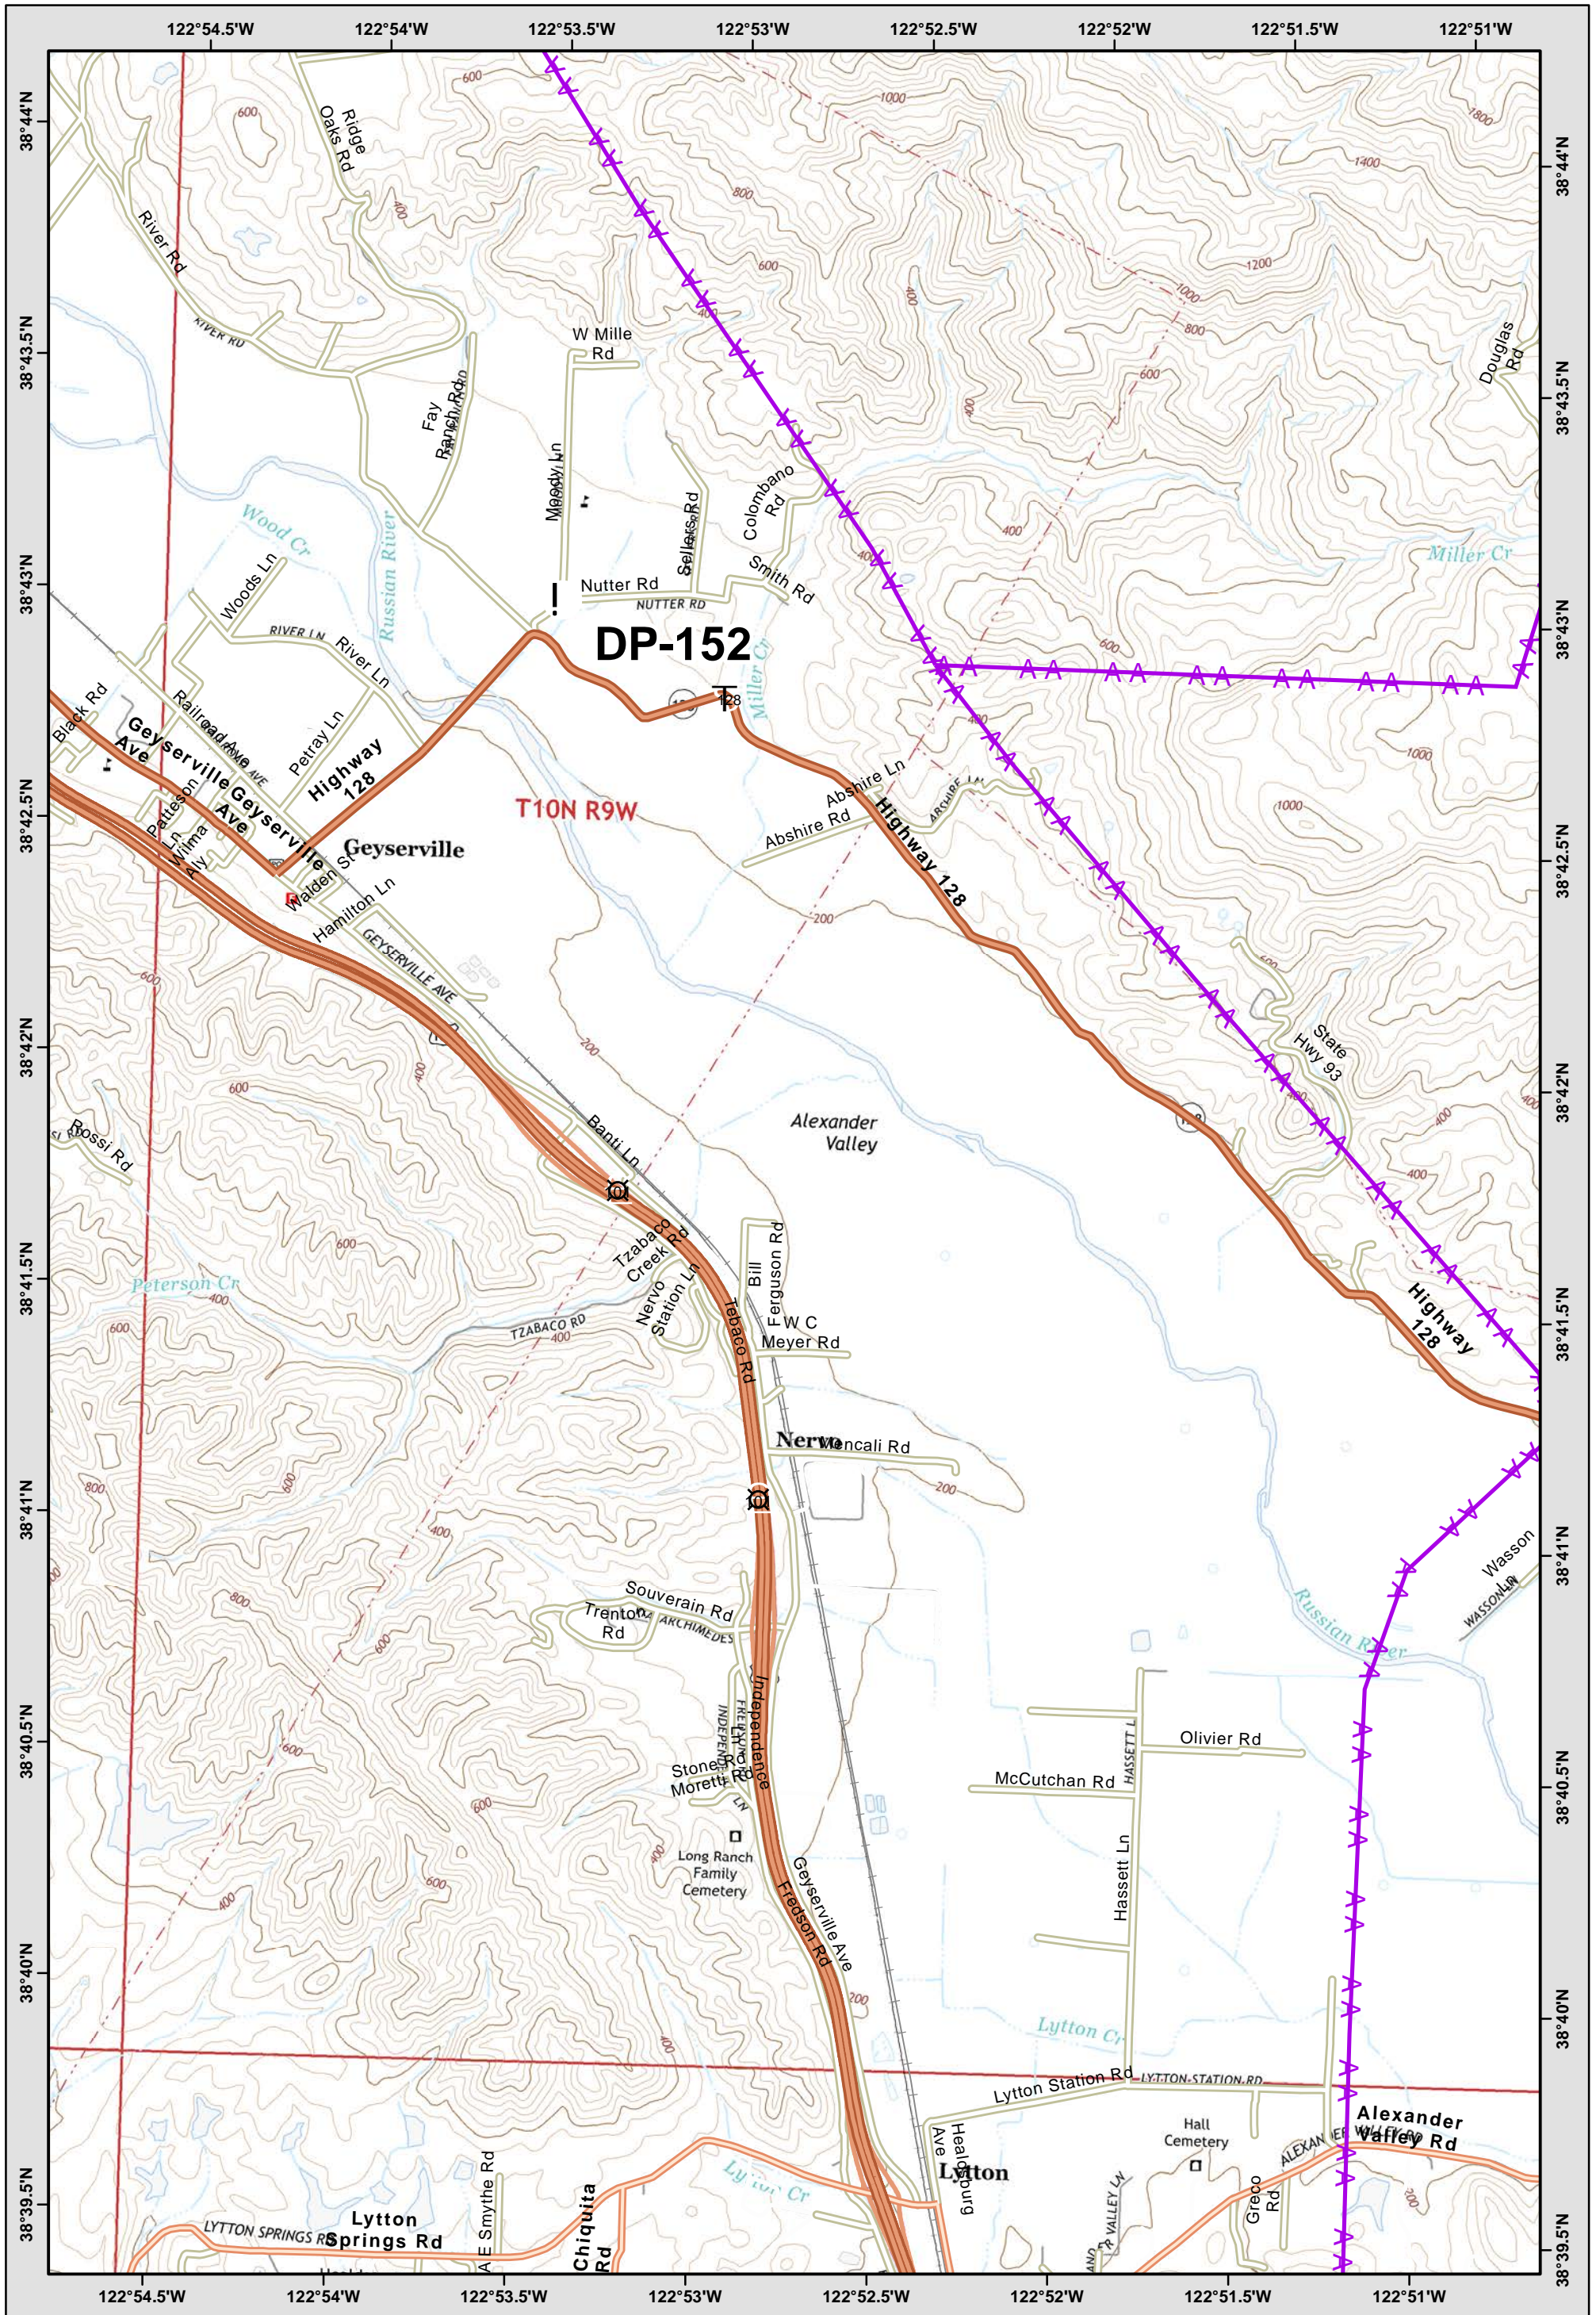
122°54.5'W 122°54'W 122°53.5'W 122°53'W 122°52.5'W 122°52'W 122°51.5'W 122°51'W

38°44'N
38°43.5'N
38°43'N
38°42.5'N
38°42'N
38°41.5'N
38°41'N
38°40.5'N
38°40'N
38°39.5'N

DP-152

T10N R9W

Ridge Oaks Rd
River Rd
RIVER RD
W Mille Rd
Fay Ranch Rd
Moody Ln
Sellars Rd
Colombano Rd
Smith Rd
Nutter Rd
NUTTER RD
Wood Cr
Russian River
Woods Ln
RIVER LN
River Ln
Miller Cr
Black Rd
Railroad Ave
Petray Ln
Highway 128
Geyserville Ave
Geyserville Ave
Patteson Ln
Wilma Aly
Geyserville
Walden St
Hamilton Ln
GEYSERVILLE AVE
Abshire Ln
Abshire Rd
Highway 128
Douglas Rd
Miller Cr
State Hwy 93
Alexander Valley
Rossi Rd
Banti Ln
Tzabaco Creek Rd
Peterson Cr
Nervo Station Ln
TZABACO RD
Tebaco Rd
Bill Ferguson Rd
F W C Meyer Rd
Highway 128
Nervo
Mencali Rd
Souverain Rd
Trenton Rd
ARCHIMEDES
Independence
Stone Moretti Rd
Long Ranch Family Cemetery
Geyserville Ave
Fredson Rd
Russian River
Wasson Ln
WASSON LN
Olivier Rd
McCutchan Rd
HASSETT L
Hassett Ln
Lytton Cr
Lytton Station Rd
LYTTON STATION RD
Hall Cemetery
Alexander Valley Rd
Healdsburg Ave
Lytton
Greco Rd
Lytton Cr
E Smythe Rd
Chiquita Rd
Lytton Springs Rd
LYTTON SPRINGS RD

600 1000 1800 1400 400 800 1200 600 1000 800 600 400 400 600 1000 1000 200 400 600 400 400 200 600 400 400 600 200 600 400 800 600 400 800 600 600 400 200 600 400 200 200 400 200